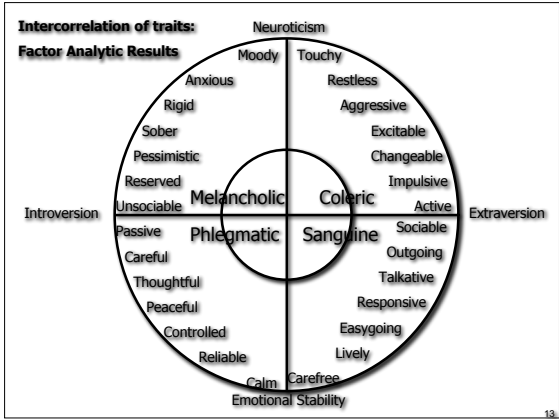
Intercorrelation of traits:
Factor Analytic Results

Neuroticism

Moody
Anxious
Rigid
Sober
Pessimistic
Reserved
Unsociable

Touchy
Restless
Aggressive
Excitable
Changeable
Impulsive
Active

Introversion

Melancholic
Coleric
Phlegmatic
Sanguine

Extraversion

Passive
Careful
Thoughtful
Peaceful
Controlled
Reliable
Calm

Sociable
Outgoing
Talkative
Responsive
Easygoing
Lively
Carefree

Emotional Stability

13